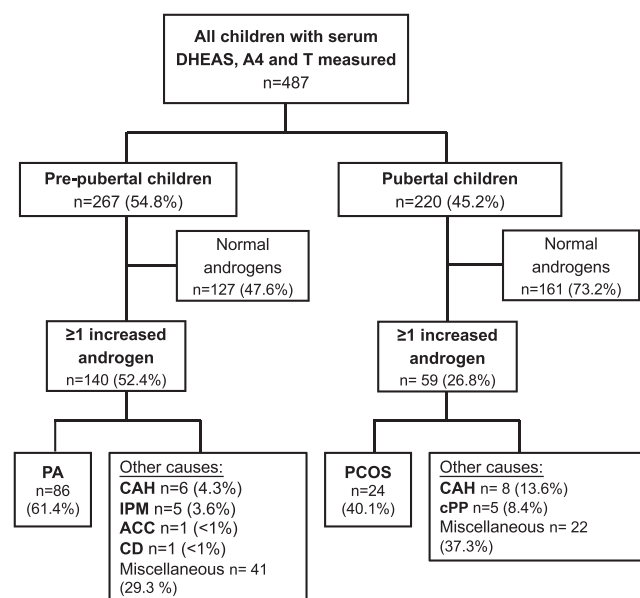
All children with serum DHEAS, A4 and T measured
n=487

Pre-pubertal children
n=267 (54.8%)

Normal androgens
n=127 (47.6%)

≥1 increased androgen
n=140 (52.4%)

PA
n=86
(61.4%)

Other causes:
CAH n=6 (4.3%)
IPM n=5 (3.6%)
ACC n=1 (<1%)
CD n=1 (<1%)
Miscellaneous n= 41 (29.3 %)

Pubertal children
n=220 (45.2%)

Normal androgens
n=161 (73.2%)

≥1 increased androgen
n= 59 (26.8%)

PCOS
n=24
(40.1%)

Other causes:
CAH n= 8 (13.6%)
cPP n=5 (8.4%)
Miscellaneous n= 22 (37.3%)